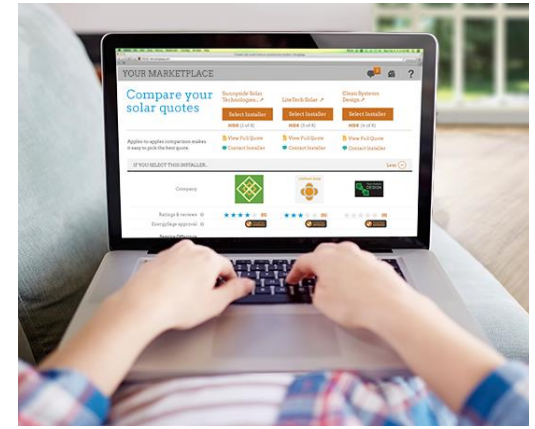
YOUR MARKETPLACE

Compare your solar quotes

Sunnyside Solar Technologies... ↗
Select Installer

LiteTech Solar ↗
Select Installer

Clean Systems Design ↗
Select Installer

Applies to apples comparison makes it easy to pick the best quote.

View Full Quote
Contact Installer

View Full Quote
Contact Installer

View Full Quote
Contact Installer

IF YOU SELECT THIS INSTALLER...

Less

Company

Ratings & reviews
EnergySage approved